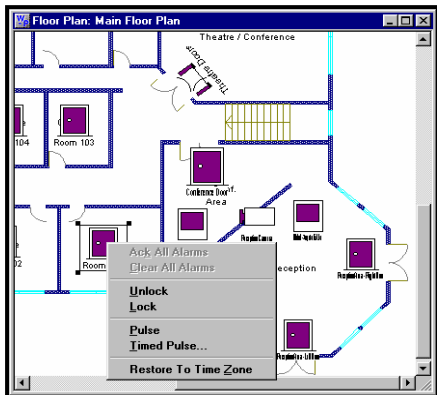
Floor Plan: Main Floor Plan

Theatre / Conference

Theatre Door

104

Room 103

Conference Door

Conf. Area

Room

Reception

Ack All Alarms
Clear All Alarms
Unlock
Lock
Pulse
Timed Pulse...
Restore To Time Zone